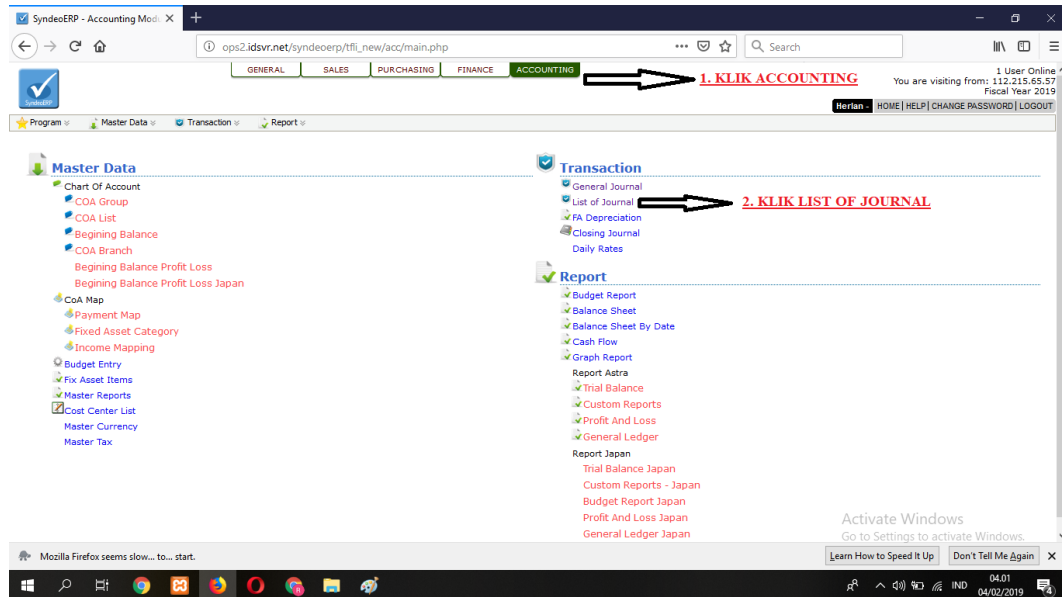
SyndeoERP - Accounting Modu ×

ops2.idsvr.net/syndeoerp/tfli_new/acc/main.php

Search

SyndeoERP

GENERAL | SALES | PURCHASING | FINANCE | ACCOUNTING

1. KLIK ACCOUNTING

1 User Online
You are visiting from: 112.215.65.57
Fiscal Year 2019

Herlan | HOME | HELP | CHANGE PASSWORD | LOGOUT

Program | Master Data | Transaction | Report

Master Data

Chart Of Account
COA Group
COA List
Begining Balance
COA Branch
Begining Balance Profit Loss
Begining Balance Profit Loss Japan
CoA Map
Payment Map
Fixed Asset Category
Income Mapping
Budget Entry
Fix Asset Items
Master Reports
Cost Center List
Master Currency
Master Tax

Transaction

General Journal
List of Journal
FA Depreciation
Closing Journal
Daily Rates

2. KLIK LIST OF JOURNAL

Report

Budget Report
Balance Sheet
Balance Sheet By Date
Cash Flow
Graph Report
Report Astra
Trial Balance
Custom Reports
Profit And Loss
General Ledger
Report Japan
Trial Balance Japan
Custom Reports - Japan
Budget Report Japan
Profit And Loss Japan
General Ledger Japan

Activate Windows
Go to Settings to activate Windows.

Mozilla Firefox seems slow... to... start.

Learn How to Speed It Up | Don't Tell Me Again

IND 04.01 04/02/2019